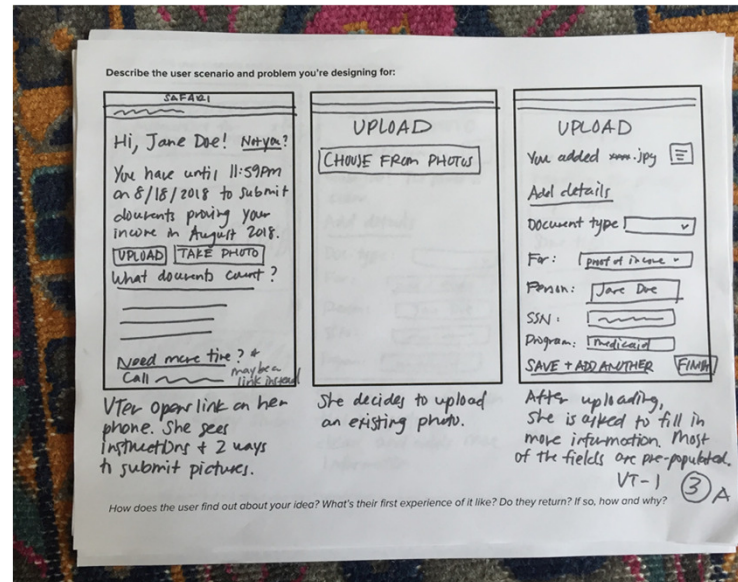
Describe the user scenario and problem you're designing for:

SAFARI

Hi, Jane Doe! Not you?

You have until 11:59pm on 8/18/2018 to submit documents proving your income in August 2018.

UPLOAD | TAKE PHOTO

What documents count?

Need more time? + Call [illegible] maybe a link instead

VTer opens link on her phone. She sees instructions + 2 ways to submit pictures.

UPLOAD

CHOOSE FROM PHOTOS

She decides to upload an existing photo.

UPLOAD

You added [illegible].jpg

Add details

Document type

For: proof of income

Person: Jane Doe

SSN:

Program: medicaid

SAVE + ADD ANOTHER | FINISH

After uploading, she is asked to fill in more information. Most of the fields are pre-populated.

VT-1

3A

How does the user find out about your idea? What's their first experience of it like? Do they return? If so, how and why?